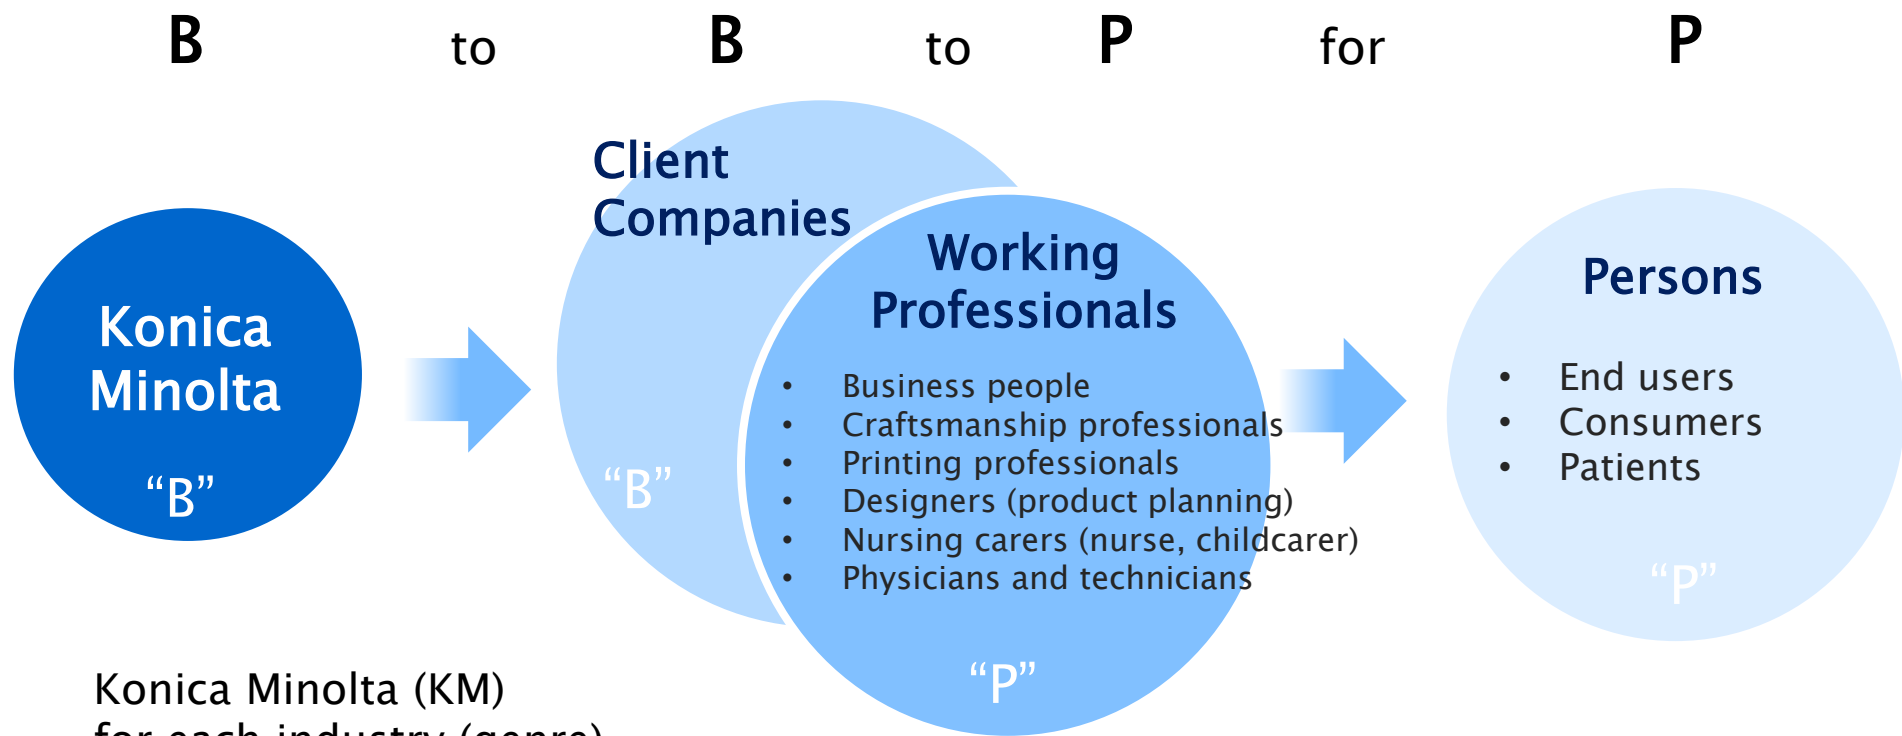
B to B to P for P

Konica Minolta

“B”

Client Companies

“B”

Working Professionals

- Business people
- Craftsmanship professionals
- Printing professionals
- Designers (product planning)
- Nursing carers (nurse, childcarer)
- Physicians and technicians

“P”

Persons

- End users
- Consumers
- Patients

“P”

Konica Minolta (KM)
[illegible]